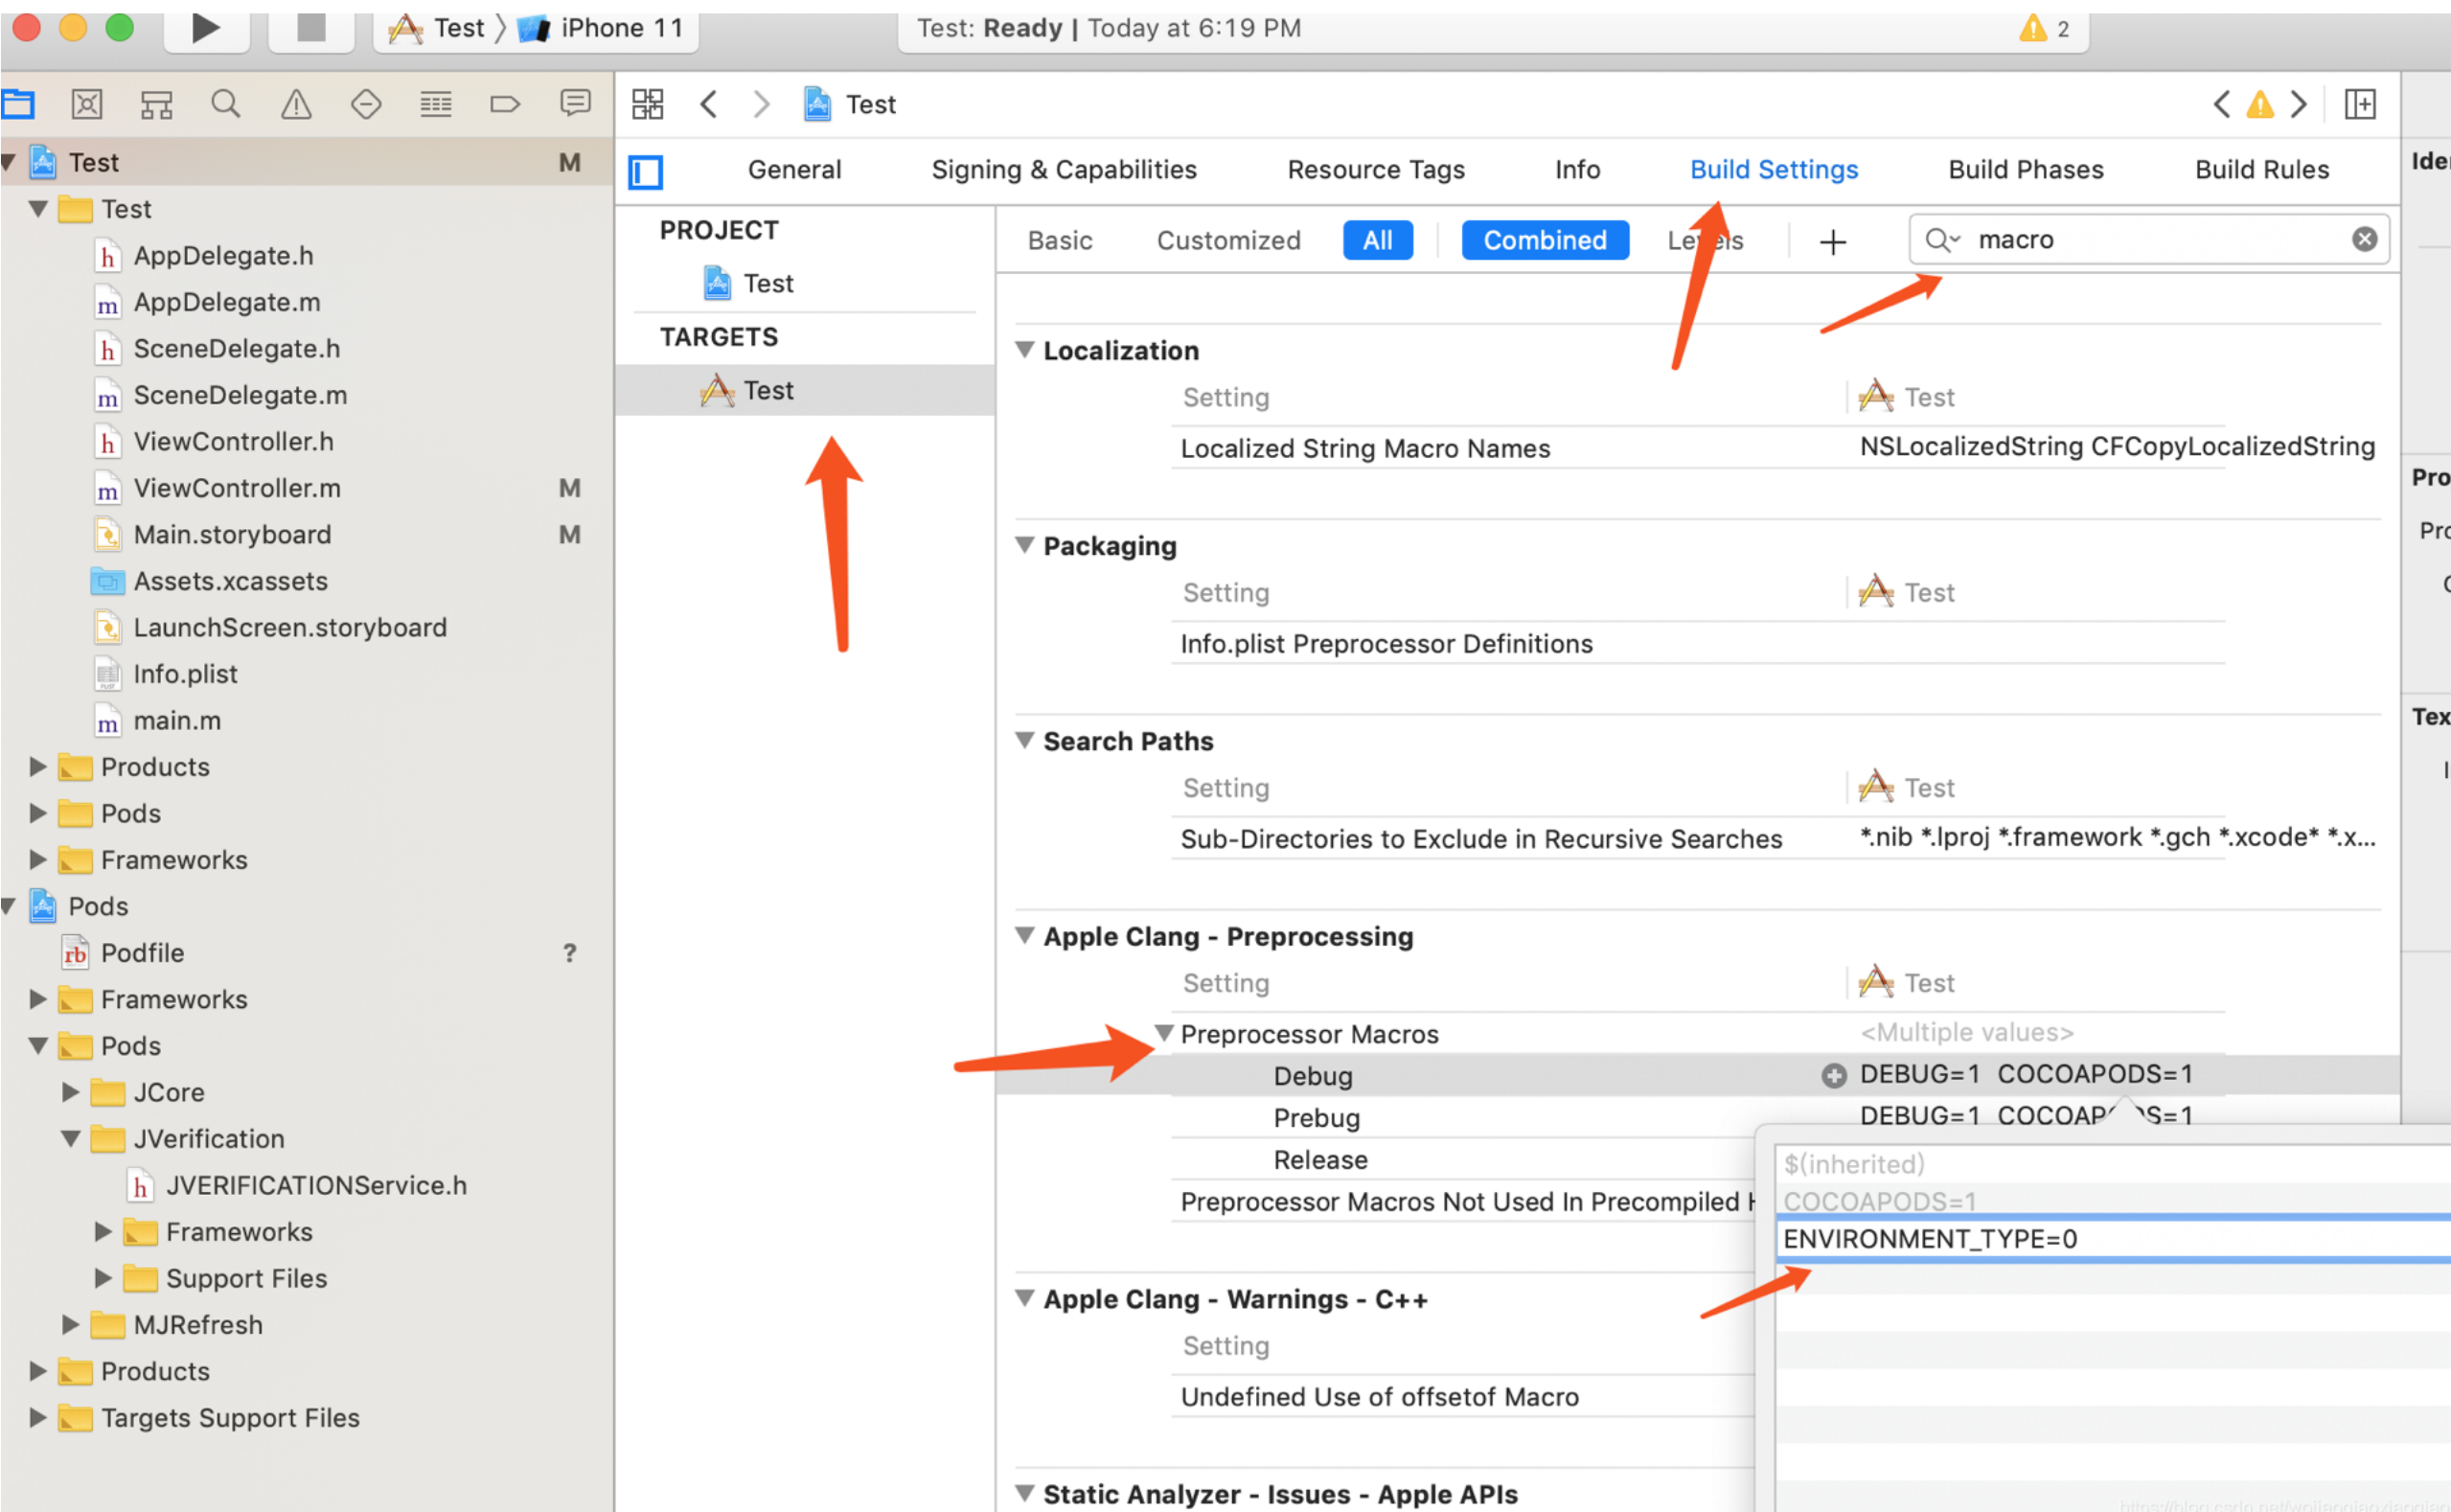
Test 〉 iPhone 11    Test: Ready | Today at 6:19 PM    2

Test

Test M
Test
AppDelegate.h
AppDelegate.m
SceneDelegate.h
SceneDelegate.m
ViewController.h
ViewController.m M
Main.storyboard M
Assets.xcassets
LaunchScreen.storyboard
Info.plist
main.m
Products
Pods
Frameworks
Pods
Podfile ?
Frameworks
Pods
JCore
JVerification
JVERIFICATIONService.h
Frameworks
Support Files
MJRefresh
Products
Targets Support Files

General    Signing & Capabilities    Resource Tags    Info    Build Settings    Build Phases    Build Rules

PROJECT
Test
TARGETS
Test

Basic    Customized    All    Combined    Levels    +    macro

Localization
Setting    Test
Localized String Macro Names    NSLocalizedString CFCopyLocalizedString

Packaging
Setting    Test
Info.plist Preprocessor Definitions

Search Paths
Setting    Test
Sub-Directories to Exclude in Recursive Searches    *.nib *.lproj *.framework *.gch *.xcode* *.x...

Apple Clang - Preprocessing
Setting    Test
Preprocessor Macros    <Multiple values>
Debug    DEBUG=1 COCOAPODS=1
Prebug    DEBUG=1 COCOAP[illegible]S=1
Release
Preprocessor Macros Not Used In Precompiled H

$(inherited)
COCOAPODS=1
ENVIRONMENT_TYPE=0

Apple Clang - Warnings - C++
Setting
Undefined Use of offsetof Macro

Static Analyzer - Issues - Apple APIs

Ide
Pro
Pro
Tex